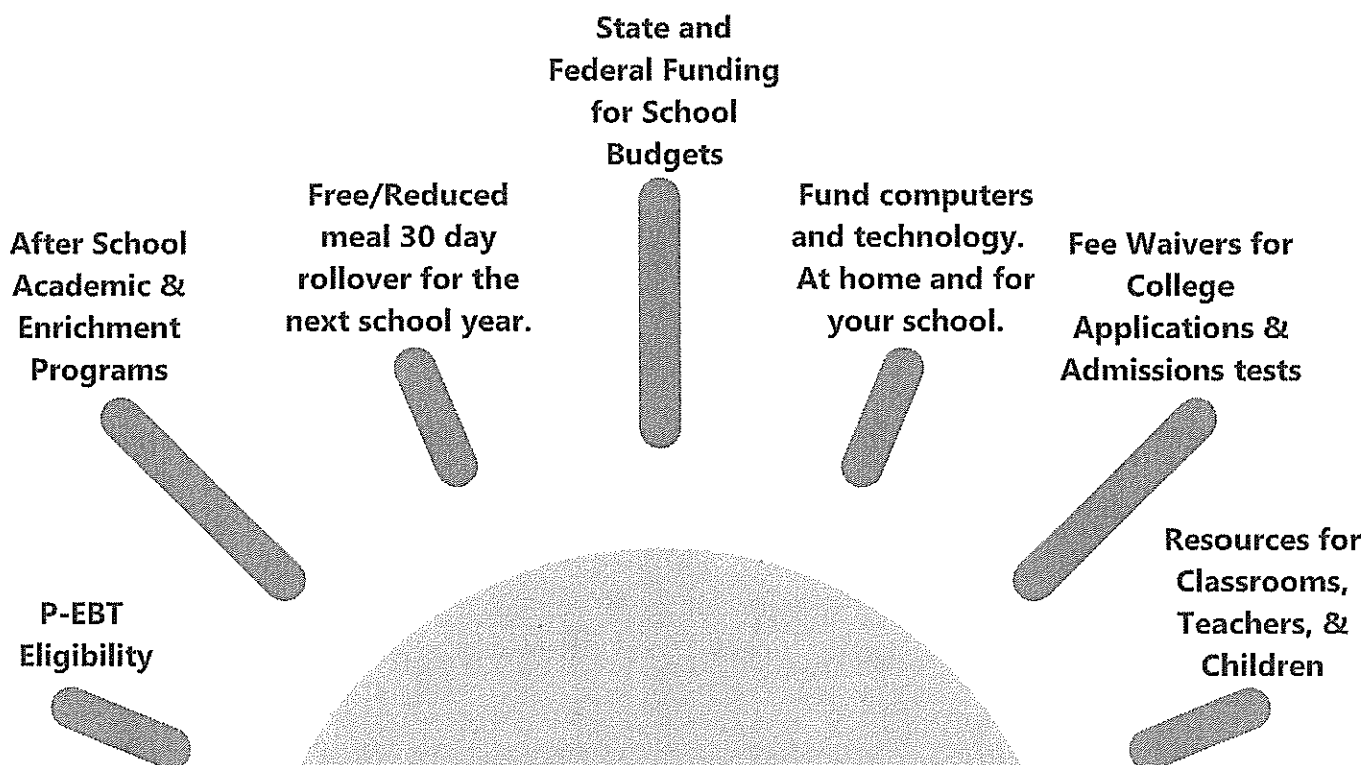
State and Federal Funding for School Budgets

Free/Reduced meal 30 day rollover for the next school year.

Fund computers and technology. At home and for your school.

After School Academic & Enrichment Programs

Fee Waivers for College Applications & Admissions tests

Resources for Classrooms, Teachers, & Children

P-EBT Eligibility